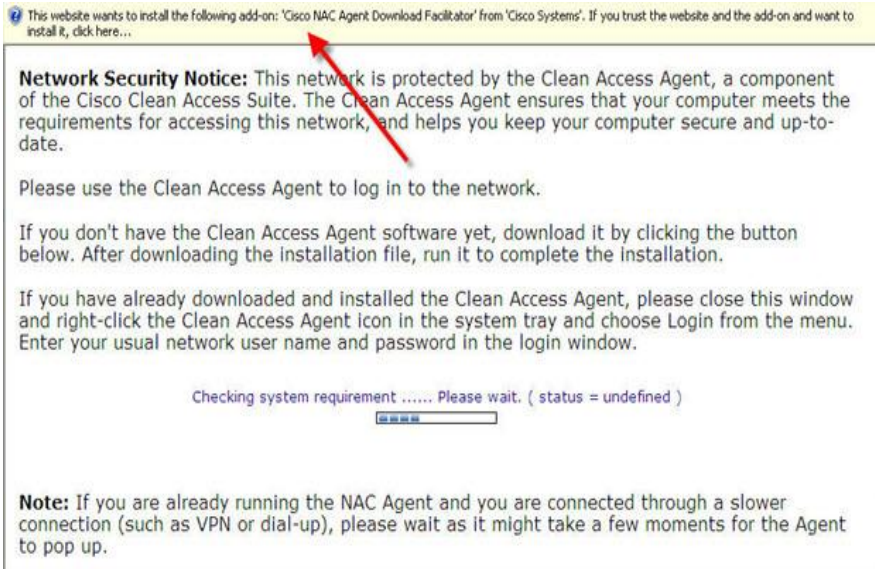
This website wants to install the following add-on: 'Cisco NAC Agent Download Facilitator' from 'Cisco Systems'. If you trust the website and the add-on and want to install it, click here...

**Network Security Notice:** This network is protected by the Clean Access Agent, a component of the Cisco Clean Access Suite. The Clean Access Agent ensures that your computer meets the requirements for accessing this network, and helps you keep your computer secure and up-to-date.

Please use the Clean Access Agent to log in to the network.

If you don't have the Clean Access Agent software yet, download it by clicking the button below. After downloading the installation file, run it to complete the installation.

If you have already downloaded and installed the Clean Access Agent, please close this window and right-click the Clean Access Agent icon in the system tray and choose Login from the menu. Enter your usual network user name and password in the login window.

Checking system requirement ...... Please wait. ( status = undefined )

**Note:** If you are already running the NAC Agent and you are connected through a slower connection (such as VPN or dial-up), please wait as it might take a few moments for the Agent to pop up.